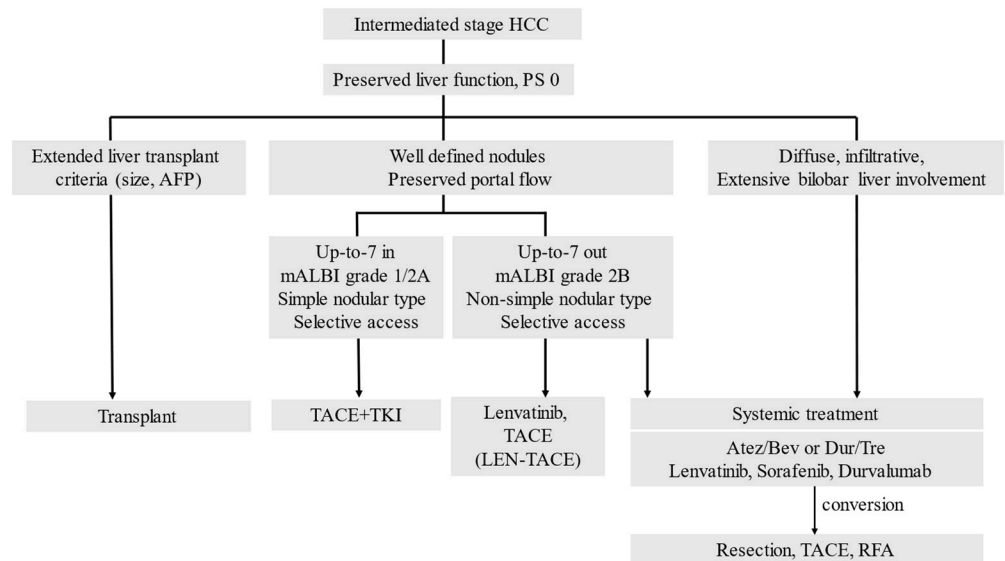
Intermediated stage HCC

Preserved liver function, PS 0

Extended liver transplant criteria (size, AFP)

Well defined nodules
Preserved portal flow

Diffuse, infiltrative, Extensive bilobar liver involvement

Up-to-7 in
mALBI grade 1/2A
Simple nodular type
Selective access

Up-to-7 out
mALBI grade 2B
Non-simple nodular type
Selective access

Transplant

TACE+TKI

Lenvatinib, TACE (LEN-TACE)

Systemic treatment

Atez/Bev or Dur/Tre
Lenvatinib, Sorafenib, Durvalumab

conversion

Resection, TACE, RFA